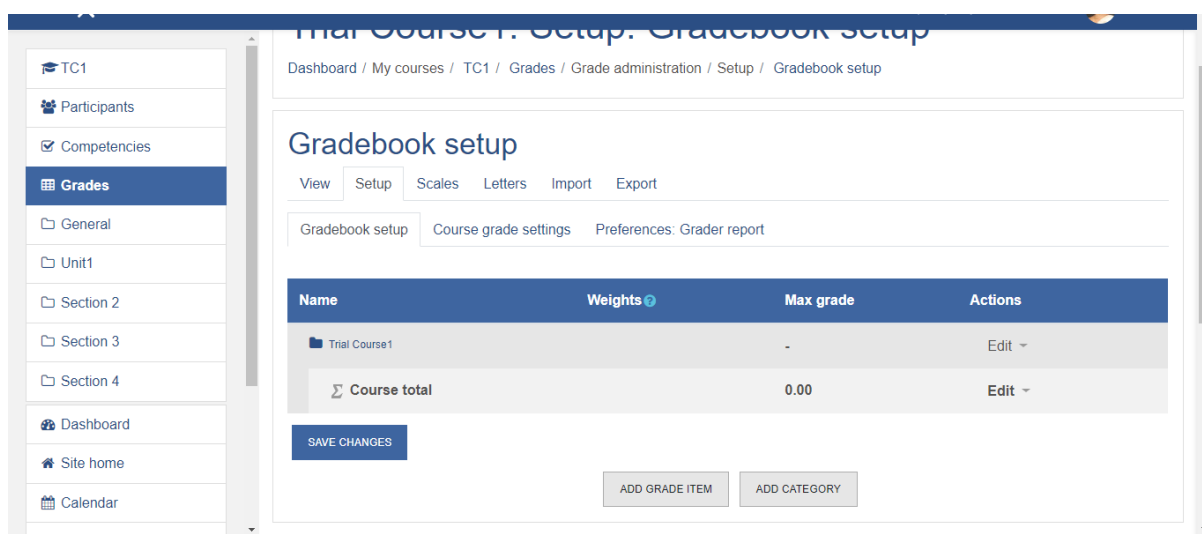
TC1
Participants
Competencies
Grades
General
Unit1
Section 2
Section 3
Section 4
Dashboard
Site home
Calendar

Trial Course1: Setup: Gradebook setup

Dashboard / My courses / TC1 / Grades / Grade administration / Setup / Gradebook setup

Gradebook setup

View Setup Scales Letters Import Export

Gradebook setup Course grade settings Preferences: Grader report

| Name | Weights | Max grade | Actions |
|---|---|---|---|
| Trial Course1 | | - | Edit |
| $\Sigma$ Course total | | 0.00 | Edit |

SAVE CHANGES

ADD GRADE ITEM ADD CATEGORY